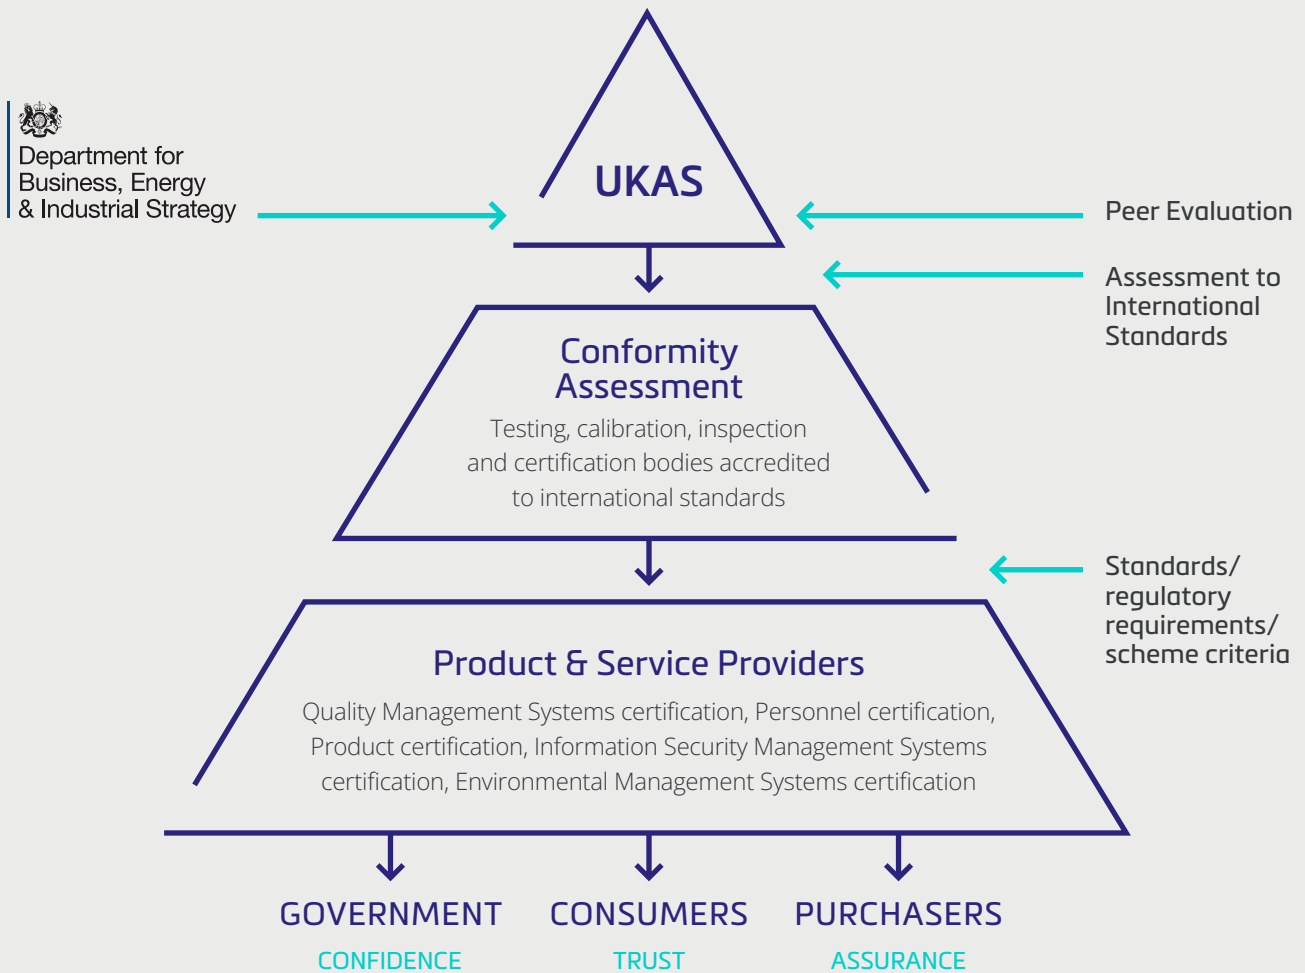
Department for Business, Energy & Industrial Strategy

UKAS

Peer Evaluation

Assessment to International Standards

Conformity Assessment

Testing, calibration, inspection and certification bodies accredited to international standards

Standards/ regulatory requirements/ scheme criteria

Product & Service Providers

Quality Management Systems certification, Personnel certification, Product certification, Information Security Management Systems certification, Environmental Management Systems certification

GOVERNMENT
CONFIDENCE

CONSUMERS
TRUST

PURCHASERS
ASSURANCE